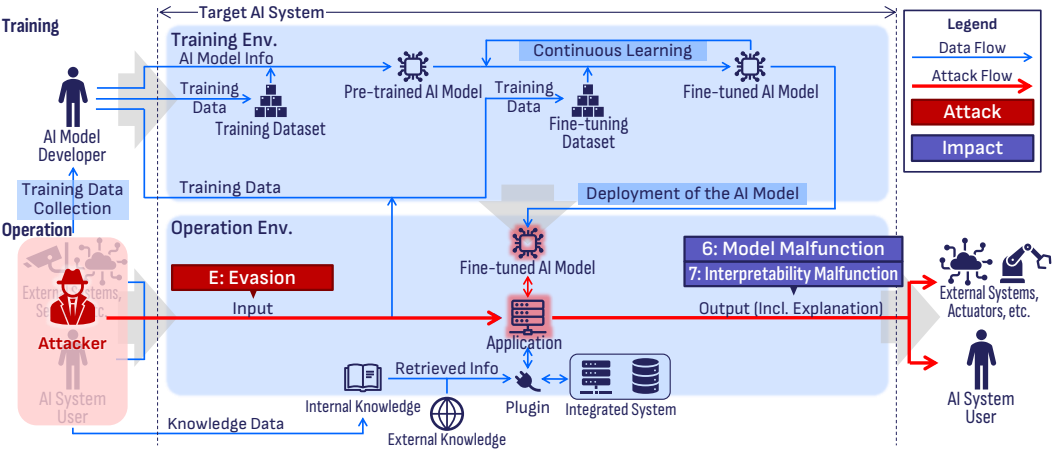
Training

Target AI System

Legend
Data Flow
Attack Flow
Attack
Impact

Training Env.
AI Model Info
Continuous Learning
Training Data
Training Dataset
Pre-trained AI Model
Training Data
Fine-tuning Dataset
Fine-tuned AI Model
Training Data
Deployment of the AI Model

AI Model Developer
Training Data Collection

Operation
Operation Env.
Fine-tuned AI Model
6: Model Malfunction
7: Interpretability Malfunction
E: Evasion
Input
Output (Incl. Explanation)
External Systems, Se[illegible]
Attacker
AI System User
Application
External Systems, Actuators, etc.
AI System User
Retrieved Info
Internal Knowledge
Plugin
Integrated System
Knowledge Data
External Knowledge